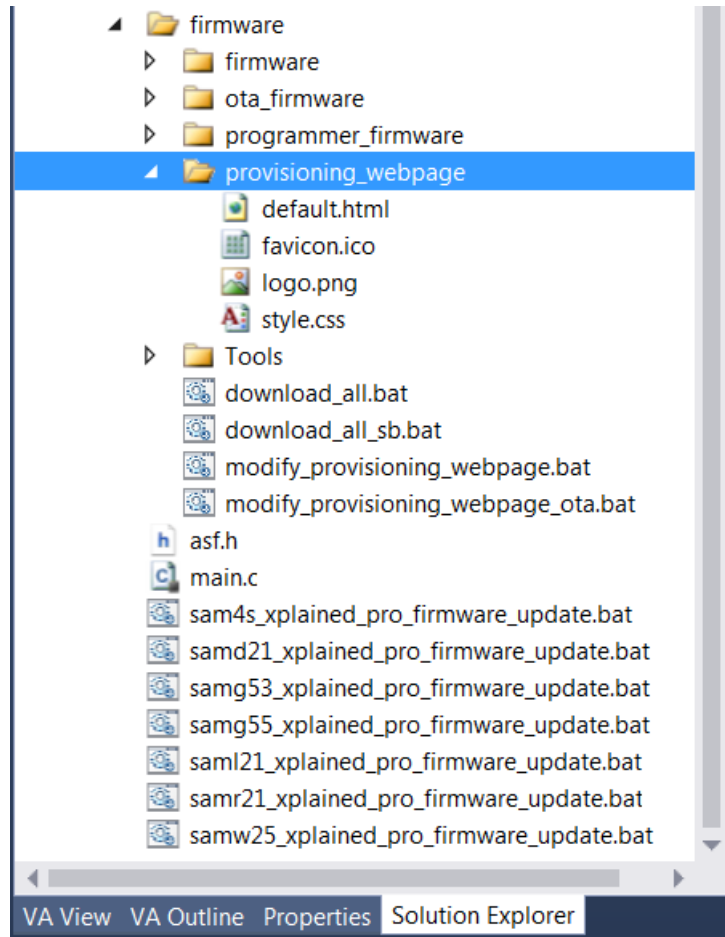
firmware
firmware
ota_firmware
programmer_firmware
provisioning_webpage
default.html
favicon.ico
logo.png
style.css
Tools
download_all.bat
download_all_sb.bat
modify_provisioning_webpage.bat
modify_provisioning_webpage_ota.bat
asf.h
main.c
sam4s_xplained_pro_firmware_update.bat
samd21_xplained_pro_firmware_update.bat
samg53_xplained_pro_firmware_update.bat
samg55_xplained_pro_firmware_update.bat
saml21_xplained_pro_firmware_update.bat
samr21_xplained_pro_firmware_update.bat
samw25_xplained_pro_firmware_update.bat

VA View VA Outline Properties Solution Explorer